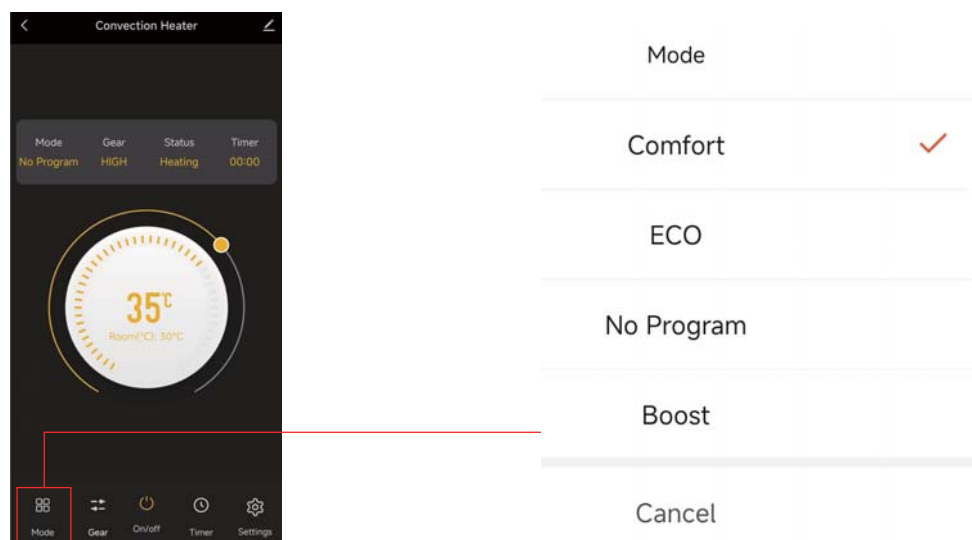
Convection Heater

| Mode | Gear | Status | Timer |
|---|---|---|---|
| No Program | HIGH | Heating | 00:00 |

35℃
Room(℃): 30℃

Mode Gear On/off Timer Settings

Mode

Comfort

ECO

No Program

Boost

Cancel